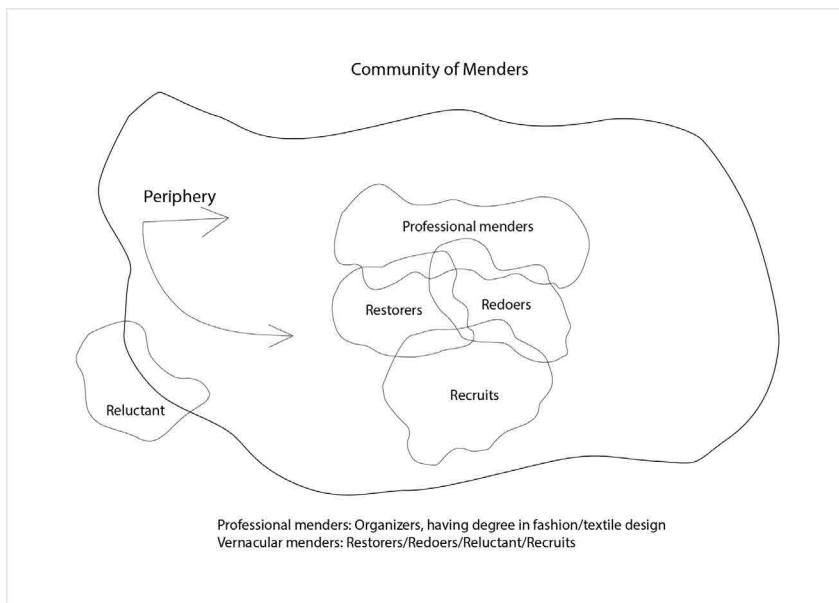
Community of Menders

Periphery

Professional menders

Restorers

Redoers

Recruits

Reluctant

Professional menders: Organizers, having degree in fashion/textile design
Vernacular menders: Restorers/Redoers/Reluctant/Recruits